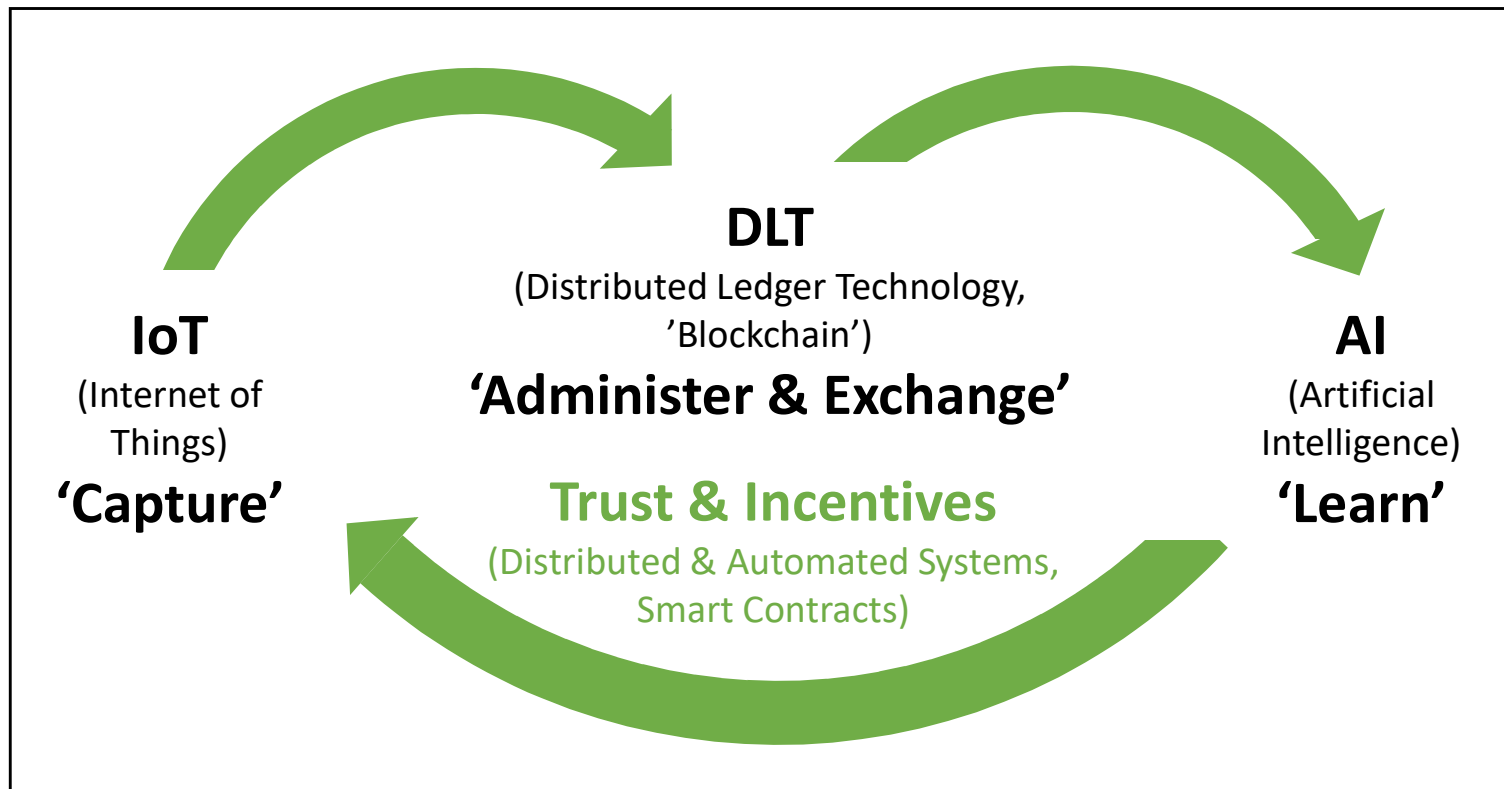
DLT
(Distributed Ledger Technology, 'Blockchain')
'Administer & Exchange'

IoT
(Internet of Things)
'Capture'

AI
(Artificial Intelligence)
'Learn'

Trust & Incentives
(Distributed & Automated Systems, Smart Contracts)